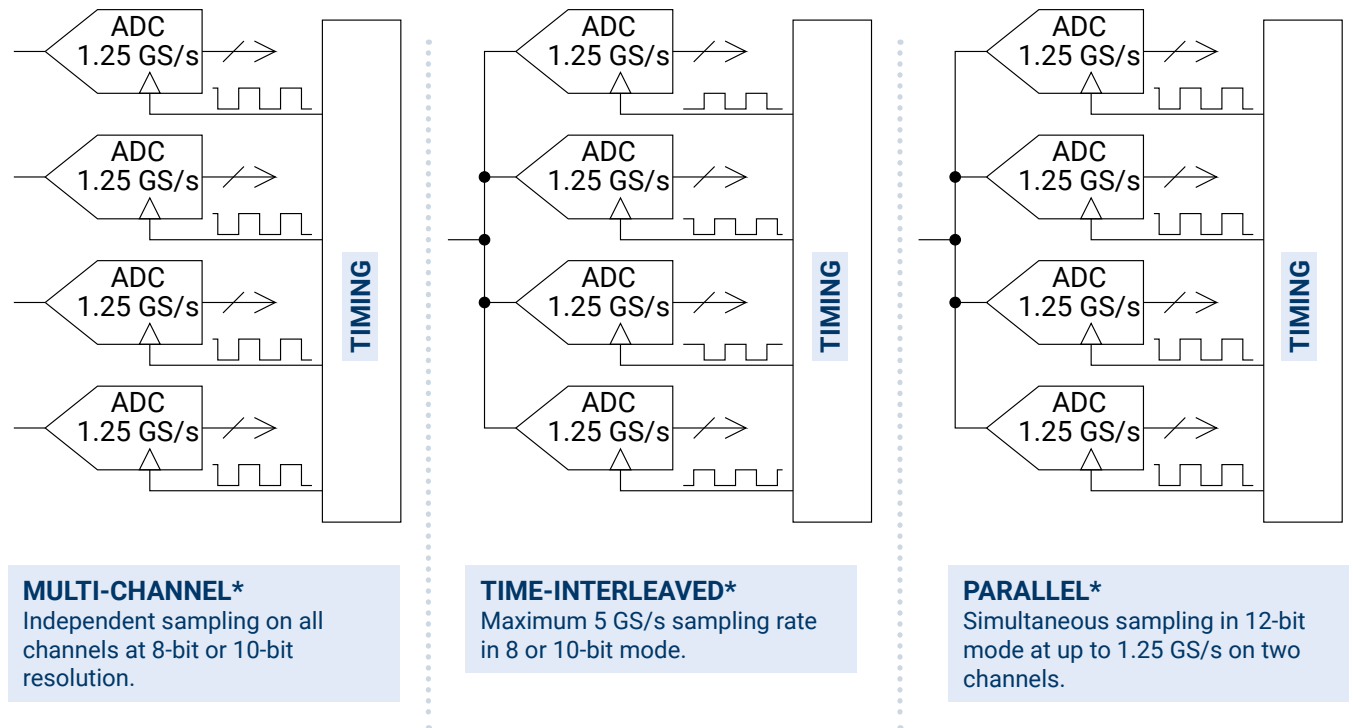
ADC
1.25 GS/s

ADC
1.25 GS/s

ADC
1.25 GS/s

ADC
1.25 GS/s

TIMING

MULTI-CHANNEL*
Independent sampling on all channels at 8-bit or 10-bit resolution.

ADC
1.25 GS/s

ADC
1.25 GS/s

ADC
1.25 GS/s

ADC
1.25 GS/s

TIMING

TIME-INTERLEAVED*
Maximum 5 GS/s sampling rate in 8 or 10-bit mode.

ADC
1.25 GS/s

ADC
1.25 GS/s

ADC
1.25 GS/s

ADC
1.25 GS/s

TIMING

PARALLEL*
Simultaneous sampling in 12-bit mode at up to 1.25 GS/s on two channels.